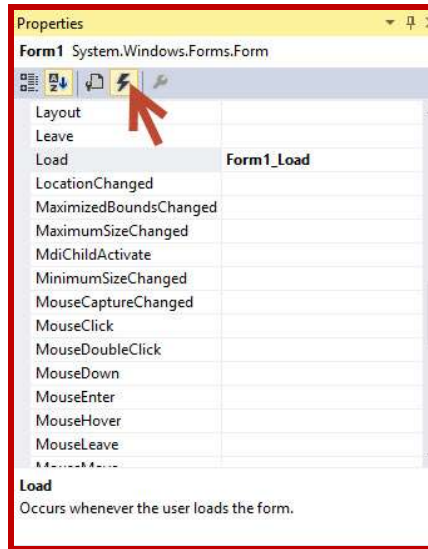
Properties

Form1 System.Windows.Forms.Form

| | |
|---|---|
| Layout | |
| Leave | |
| Load | Form1_Load |
| LocationChanged | |
| MaximizedBoundsChanged | |
| MaximumSizeChanged | |
| MdiChildActivate | |
| MinimumSizeChanged | |
| MouseCaptureChanged | |
| MouseClick | |
| MouseDoubleClick | |
| MouseDown | |
| MouseEnter | |
| MouseHover | |
| MouseLeave | |
| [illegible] | |

Load
Occurs whenever the user loads the form.